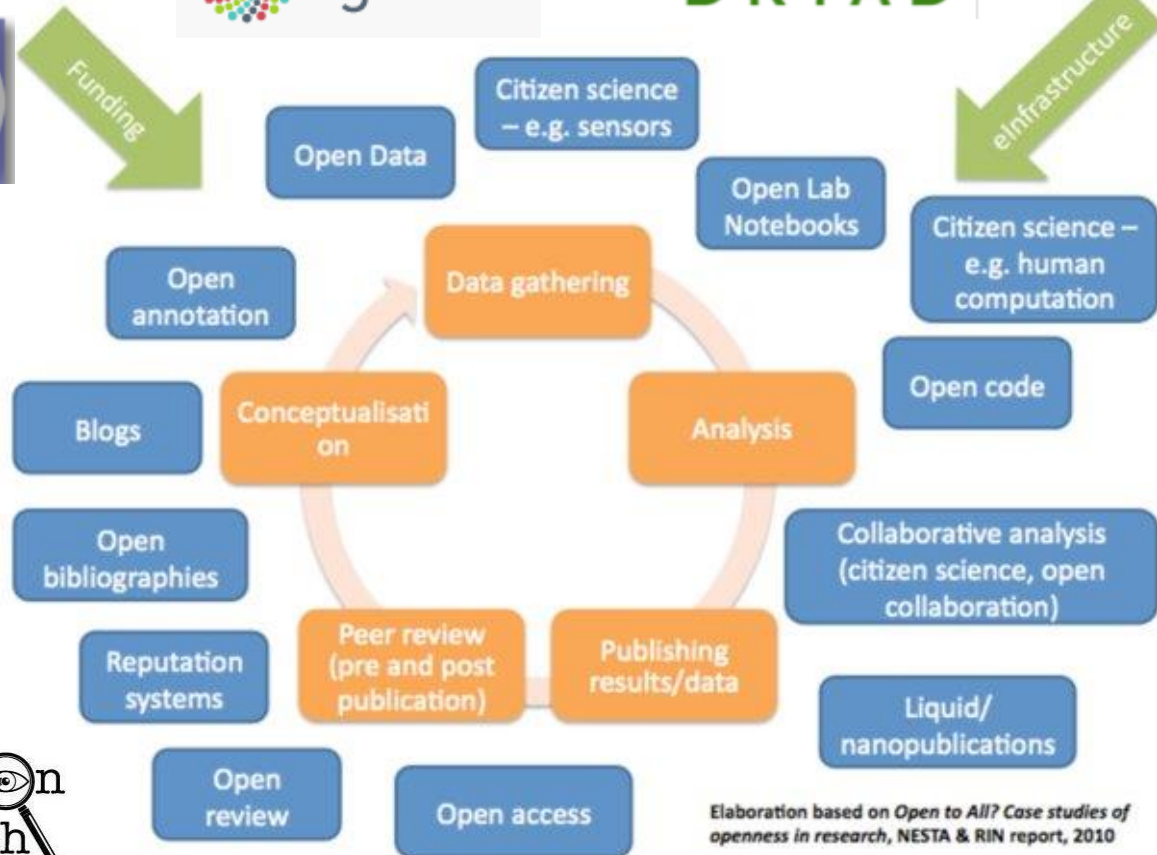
Funding

eInfrastructure

Citizen science – e.g. sensors

Open Data

Open Lab Notebooks

Citizen science – e.g. human computation

Open annotation

Data gathering

Open code

Blogs

Conceptualisation

Analysis

Open bibliographies

Collaborative analysis (citizen science, open collaboration)

Reputation systems

Peer review (pre and post publication)

Publishing results/data

Liquid/ nanopublications

Open review

Open access

Elaboration based on *Open to All? Case studies of openness in research*, NESTA & RIN report, 2010